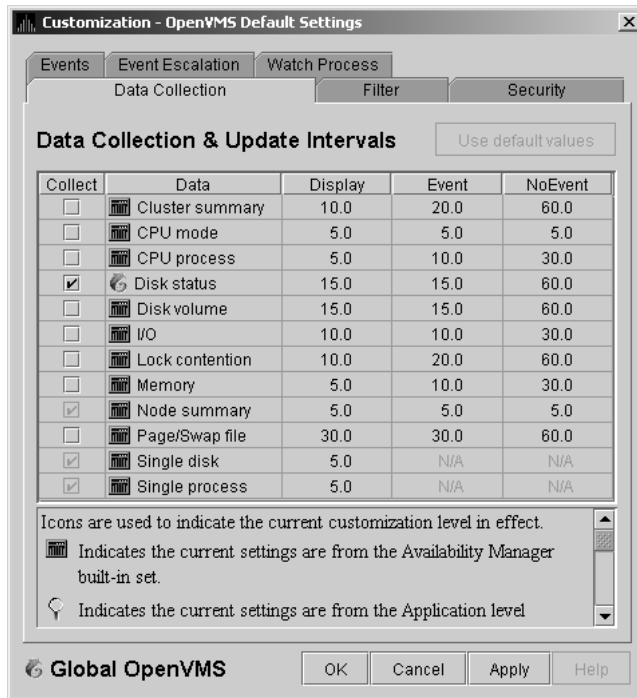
Customization - OpenVMS Default Settings

Events | Event Escalation | Watch Process
Data Collection | Filter | Security

Data Collection & Update Intervals

Use default values

| Collect | Data | Display | Event | NoEvent |
|---|---|---|---|---|
| ☐ | Cluster summary | 10.0 | 20.0 | 60.0 |
| ☐ | CPU mode | 5.0 | 5.0 | 5.0 |
| ☐ | CPU process | 5.0 | 10.0 | 30.0 |
| ☑ | Disk status | 15.0 | 15.0 | 60.0 |
| ☐ | Disk volume | 15.0 | 15.0 | 60.0 |
| ☐ | I/O | 10.0 | 10.0 | 30.0 |
| ☐ | Lock contention | 10.0 | 20.0 | 60.0 |
| ☐ | Memory | 5.0 | 10.0 | 30.0 |
| ☑ | Node summary | 5.0 | 5.0 | 5.0 |
| ☐ | Page/Swap file | 30.0 | 30.0 | 60.0 |
| ☑ | Single disk | 5.0 | N/A | N/A |
| ☑ | Single process | 5.0 | N/A | N/A |

Icons are used to indicate the current customization level in effect.

Indicates the current settings are from the Availability Manager built-in set.

Indicates the current settings are from the Application level

Global OpenVMS

OK | Cancel | Apply | Help